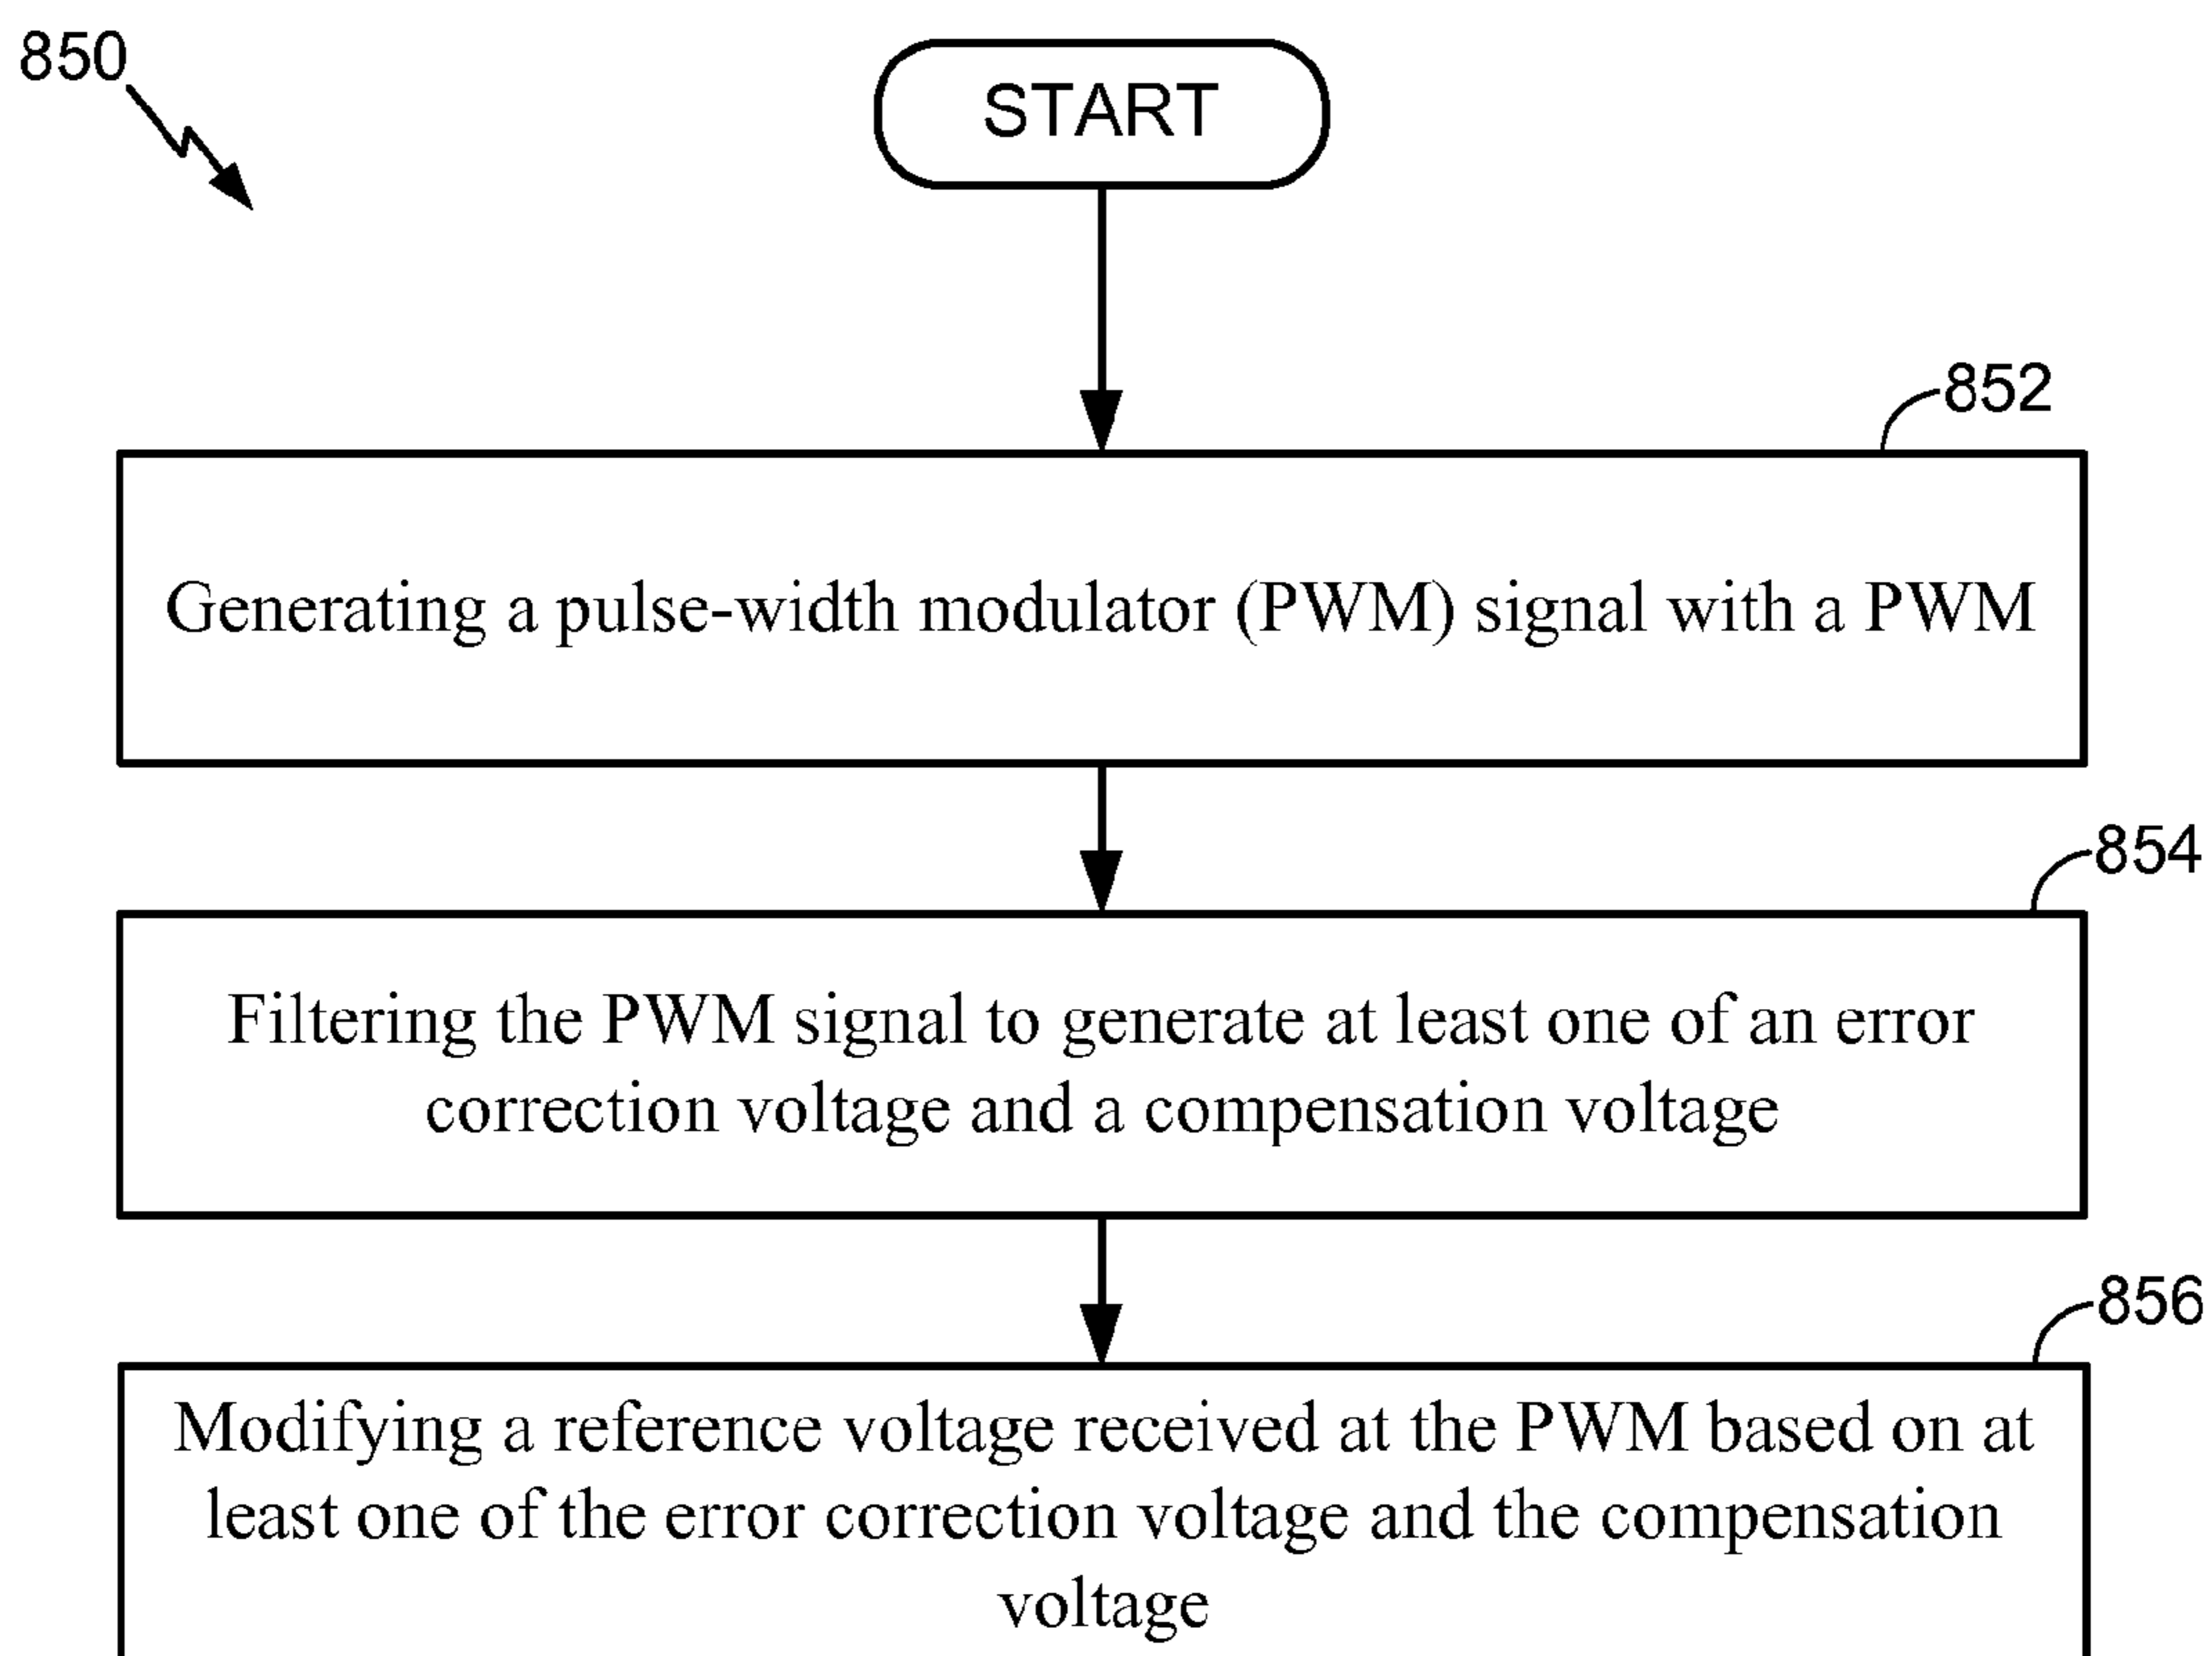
850

START

852

Generating a pulse-width modulator (PWM) signal with a PWM

854

Filtering the PWM signal to generate at least one of an error correction voltage and a compensation voltage

856

Modifying a reference voltage received at the PWM based on at least one of the error correction voltage and the compensation voltage